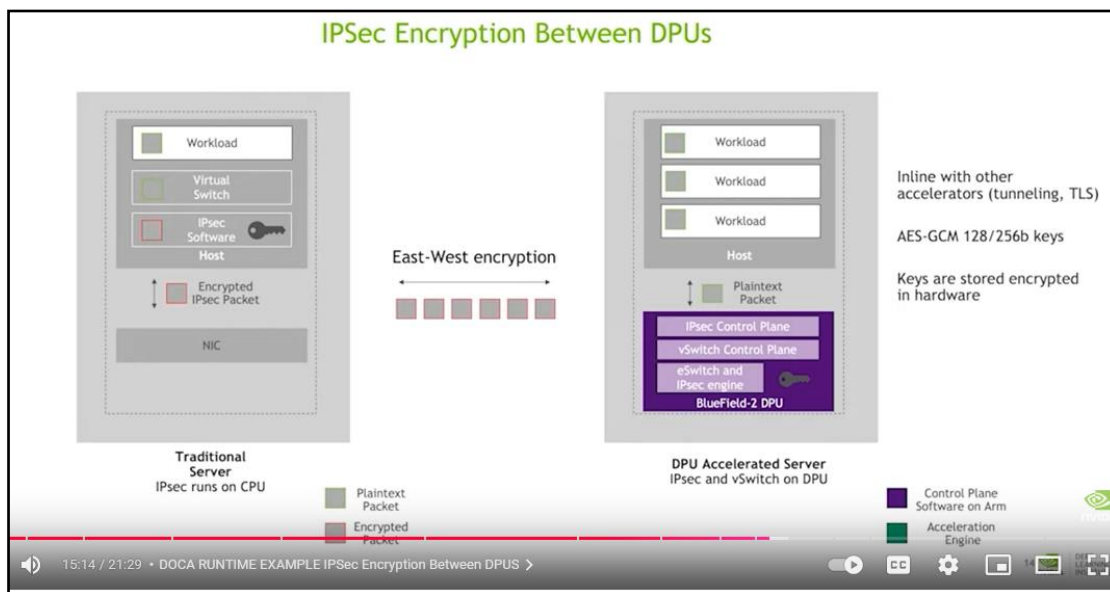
IPSec Encryption Between DPUs

Workload

Virtual Switch

IPsec Software

Host

Encrypted IPsec Packet

NIC

Traditional Server
IPsec runs on CPU

East-West encryption

Workload

Workload

Workload

Host

Plaintext Packet

IPsec Control Plane

vSwitch Control Plane

eSwitch and IPsec engine

BlueField-2 DPU

DPU Accelerated Server
IPsec and vSwitch on DPU

Inline with other accelerators (tunneling, TLS)

AES-GCM 128/256b keys

Keys are stored encrypted in hardware

Plaintext Packet

Encrypted Packet

Control Plane Software on Arm

Acceleration Engine

15:14 / 21:29 • DOCA RUNTIME EXAMPLE IPSec Encryption Between DPUS ›

CC